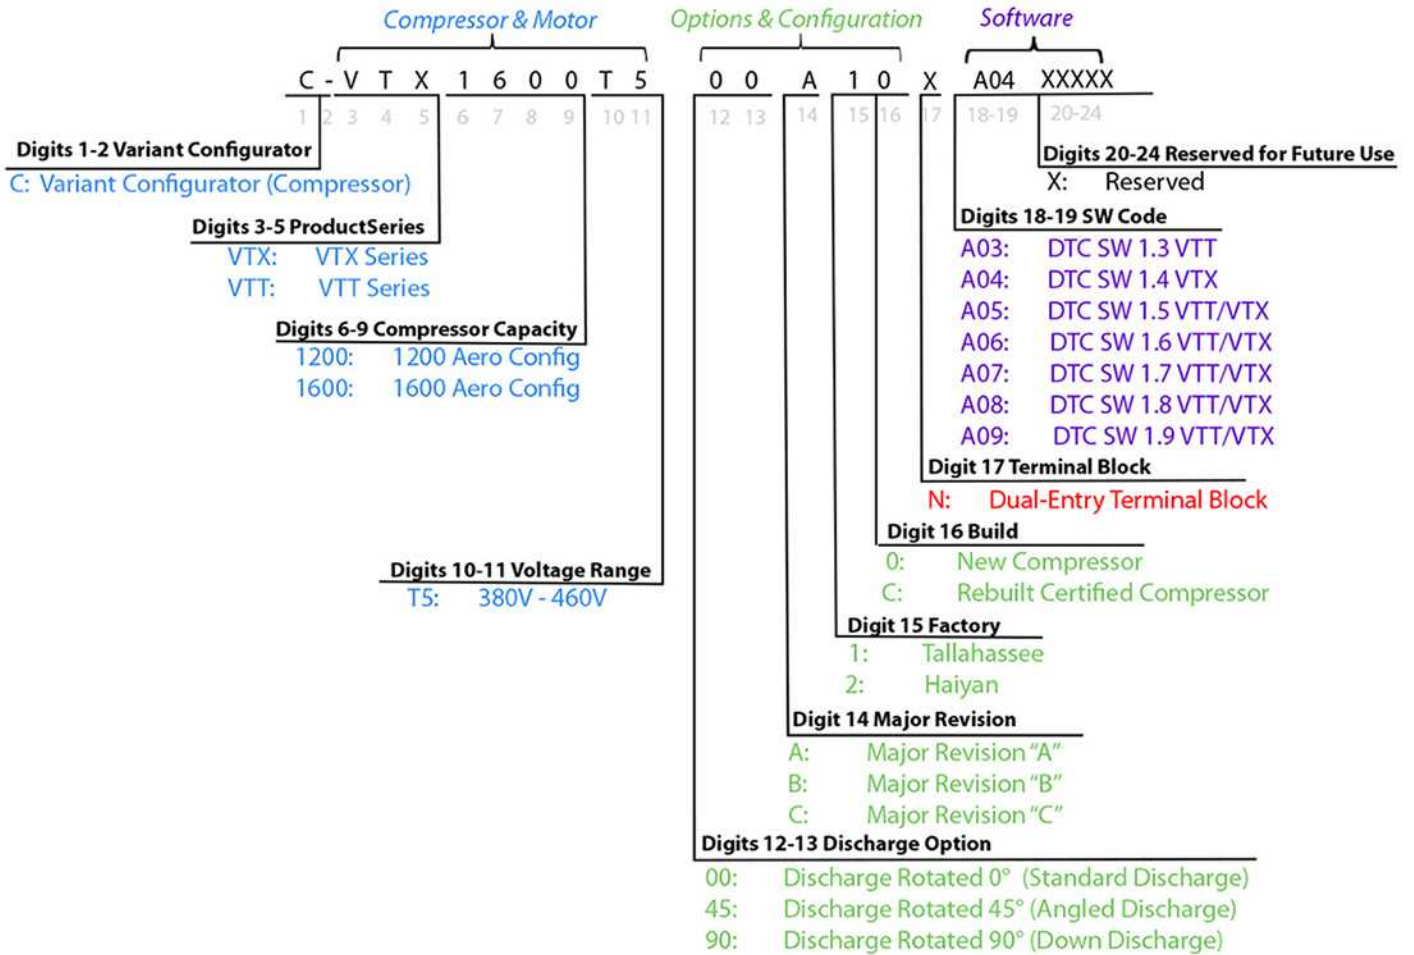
Compressor & Motor Options & Configuration Software

C - V T X 1 6 0 0 T 5 0 0 A 1 0 X A04 XXXXX

1 2 3 4 5 6 7 8 9 10 11 12 13 14 15 16 17 18-19 20-24

Digits 1-2 Variant Configurator
C: Variant Configurator (Compressor)

Digits 3-5 ProductSeries
VTX: VTX Series
VTT: VTT Series

Digits 6-9 Compressor Capacity
1200: 1200 Aero Config
1600: 1600 Aero Config

Digits 10-11 Voltage Range
T5: 380V - 460V

Digits 20-24 Reserved for Future Use
X: Reserved

Digits 18-19 SW Code
A03: DTC SW 1.3 VTT
A04: DTC SW 1.4 VTX
A05: DTC SW 1.5 VTT/VTX
A06: DTC SW 1.6 VTT/VTX
A07: DTC SW 1.7 VTT/VTX
A08: DTC SW 1.8 VTT/VTX
A09: DTC SW 1.9 VTT/VTX

Digit 17 Terminal Block
N: Dual-Entry Terminal Block

Digit 16 Build
0: New Compressor
C: Rebuilt Certified Compressor

Digit 15 Factory
1: Tallahassee
2: Haiyan

Digit 14 Major Revision
A: Major Revision "A"
B: Major Revision "B"
C: Major Revision "C"

Digits 12-13 Discharge Option
00: Discharge Rotated 0° (Standard Discharge)
45: Discharge Rotated 45° (Angled Discharge)
90: Discharge Rotated 90° (Down Discharge)